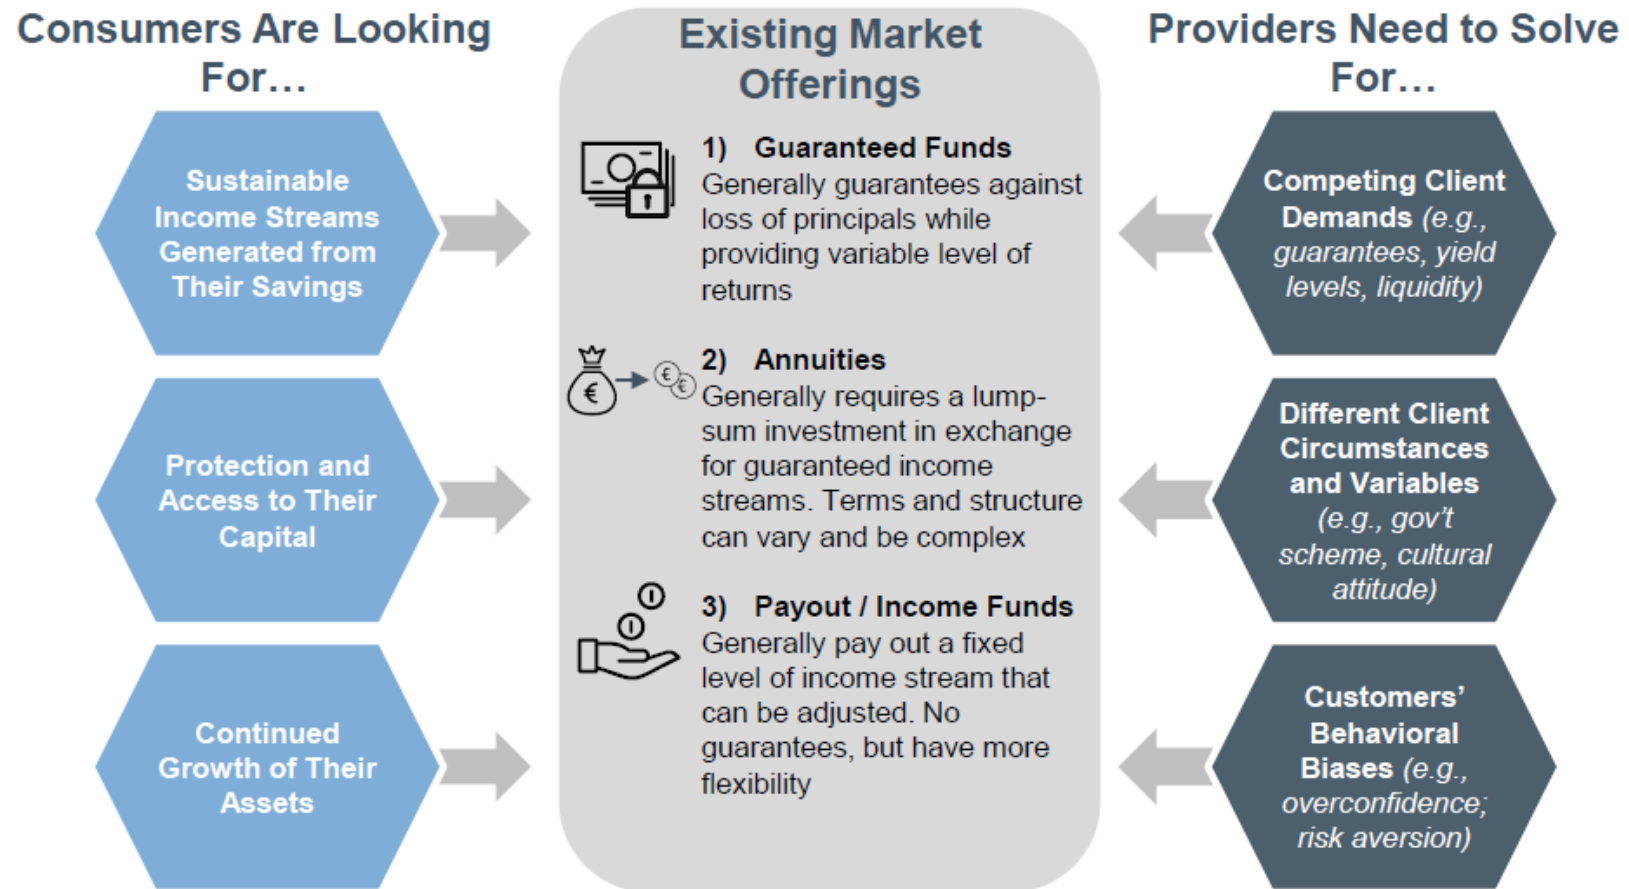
Consumers Are Looking For…

Sustainable Income Streams Generated from Their Savings

Protection and Access to Their Capital

Continued Growth of Their Assets

Existing Market Offerings

1) Guaranteed Funds
Generally guarantees against loss of principals while providing variable level of returns

2) Annuities
Generally requires a lump-sum investment in exchange for guaranteed income streams. Terms and structure can vary and be complex

3) Payout / Income Funds
Generally pay out a fixed level of income stream that can be adjusted. No guarantees, but have more flexibility

Providers Need to Solve For…

Competing Client Demands (e.g., guarantees, yield levels, liquidity)

Different Client Circumstances and Variables (e.g., gov't scheme, cultural attitude)

Customers' Behavioral Biases (e.g., overconfidence; risk aversion)